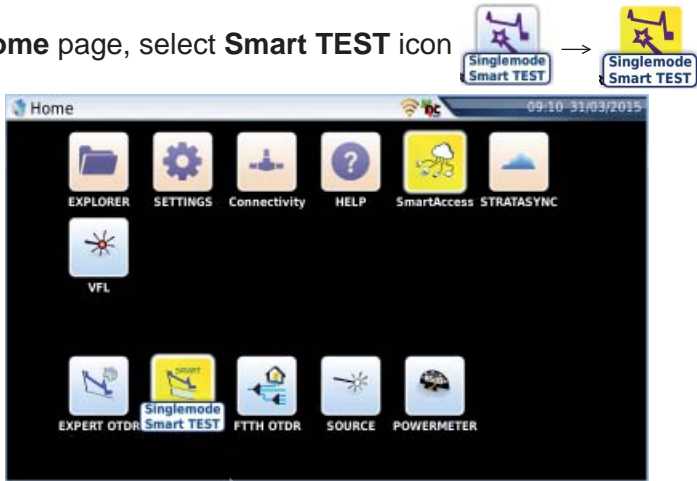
ome page, select Smart TEST icon Singlemode Smart TEST → Singlemode Smart TEST

Home 09:10 31/03/2015

EXPLORER SETTINGS Connectivity HELP SmartAccess STRATASYNC

VFL

SMART

EXPERT OTDR Singlemode Smart TEST FTTH OTDR SOURCE POWERMETER